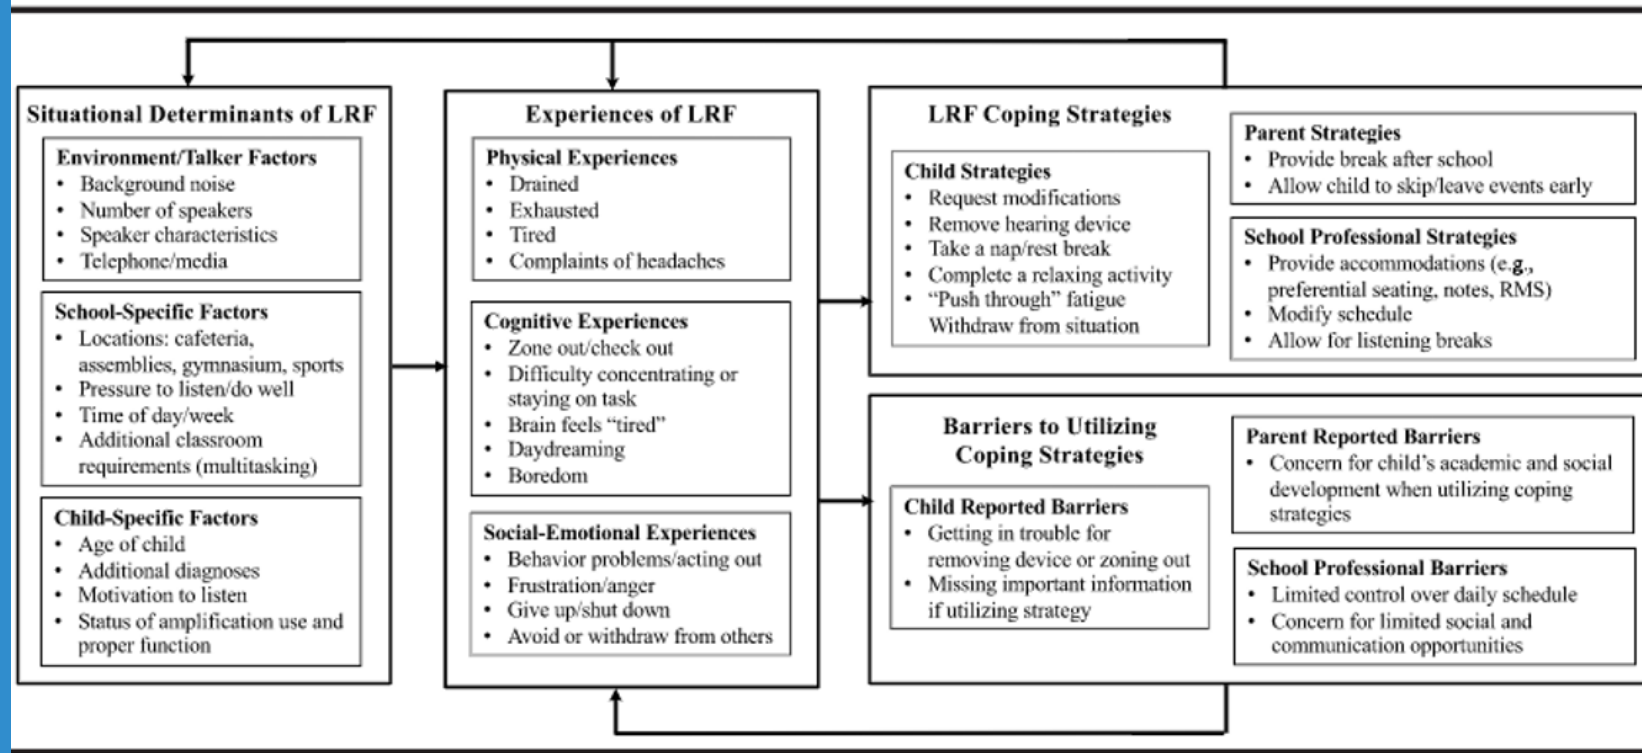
Situational Determinants of LRF

Environment/Talker Factors
- Background noise
- Number of speakers
- Speaker characteristics
- Telephone/media

School-Specific Factors
- Locations: cafeteria, assemblies, gymnasium, sports
- Pressure to listen/do well
- Time of day/week
- Additional classroom requirements (multitasking)

Child-Specific Factors
- Age of child
- Additional diagnoses
- Motivation to listen
- Status of amplification use and proper function

Experiences of LRF

Physical Experiences
- Drained
- Exhausted
- Tired
- Complaints of headaches

Cognitive Experiences
- Zone out/check out
- Difficulty concentrating or staying on task
- Brain feels "tired"
- Daydreaming
- Boredom

Social-Emotional Experiences
- Behavior problems/acting out
- Frustration/anger
- Give up/shut down
- Avoid or withdraw from others

LRF Coping Strategies

Child Strategies
- Request modifications
- Remove hearing device
- Take a nap/rest break
- Complete a relaxing activity
- "Push through" fatigue
Withdraw from situation

Parent Strategies
- Provide break after school
- Allow child to skip/leave events early

School Professional Strategies
- Provide accommodations (e.g., preferential seating, notes, RMS)
- Modify schedule
- Allow for listening breaks

Barriers to Utilizing Coping Strategies

Child Reported Barriers
- Getting in trouble for removing device or zoning out
- Missing important information if utilizing strategy

Parent Reported Barriers
- Concern for child's academic and social development when utilizing coping strategies

School Professional Barriers
- Limited control over daily schedule
- Concern for limited social and communication opportunities